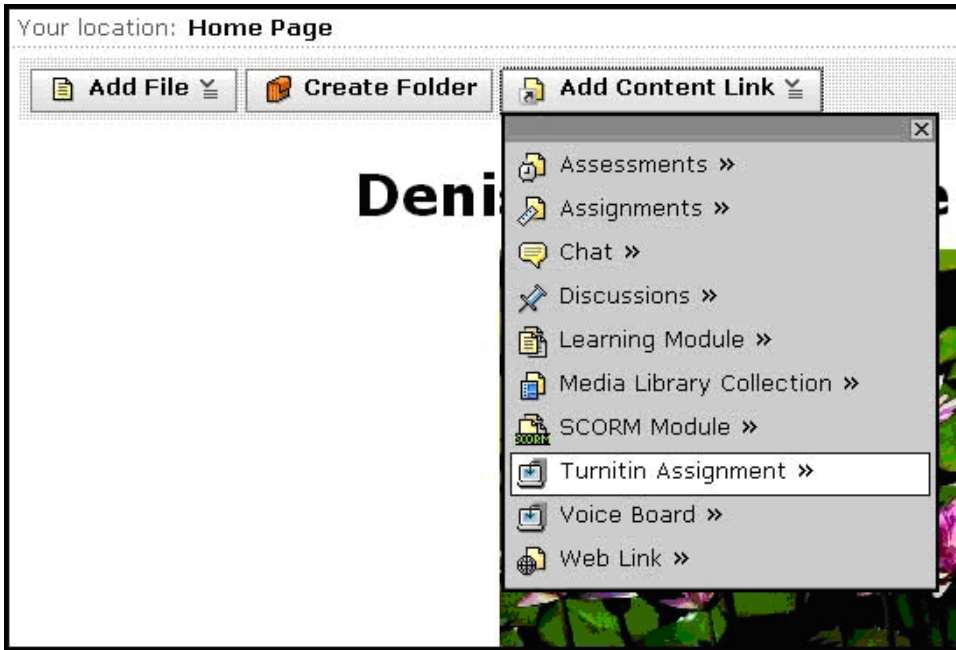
Your location: **Home Page**

Add File

Create Folder

Add Content Link

Deni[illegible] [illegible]e

Assessments »

Assignments »

Chat »

Discussions »

Learning Module »

Media Library Collection »

SCORM Module »

Turnitin Assignment »

Voice Board »

Web Link »